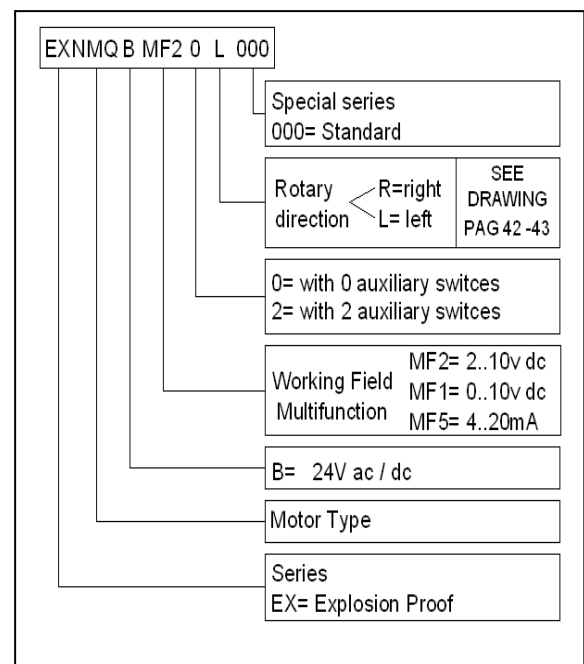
EXNMQ B MF2 0 L 000

Special series
000= Standard

Rotary direction R=right L= left

SEE DRAWING PAG 42 -43

0= with 0 auxiliary switces
2= with 2 auxiliary switces

Working Field Multifunction
MF2= 2..10v dc
MF1= 0..10v dc
MF5= 4..20mA

B= 24V ac / dc

Motor Type

Series
EX= Explosion Proof